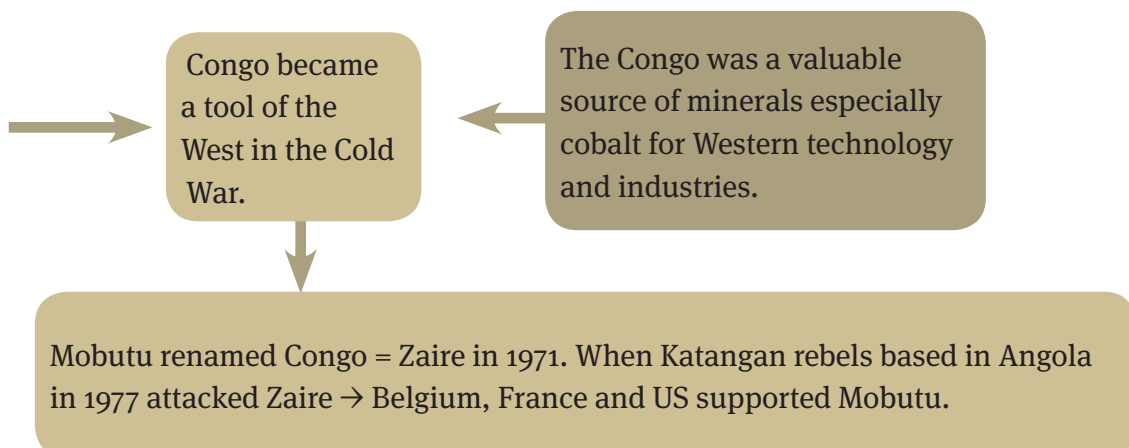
Congo became a tool of the West in the Cold War.

The Congo was a valuable source of minerals especially cobalt for Western technology and industries.

Mobutu renamed Congo = Zaire in 1971. When Katangan rebels based in Angola in 1977 attacked Zaire → Belgium, France and US supported Mobutu.